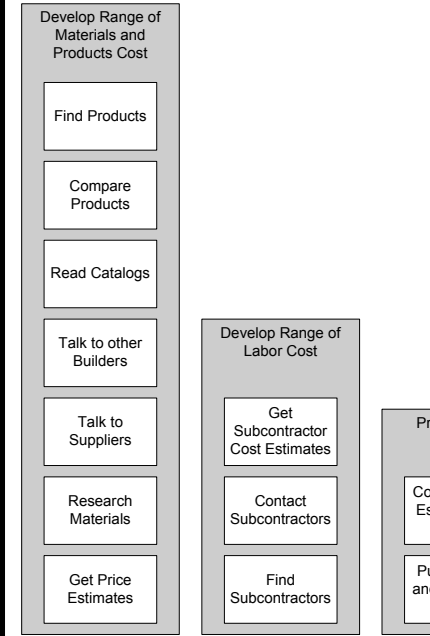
Develop Range of Materials and Products Cost

Find Products

Compare Products

Read Catalogs

Talk to other Builders

Talk to Suppliers

Research Materials

Get Price Estimates

Develop Range of Labor Cost

Get Subcontractor Cost Estimates

Contact Subcontractors

Find Subcontractors

Pr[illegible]

Co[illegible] Es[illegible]

Pu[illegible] an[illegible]